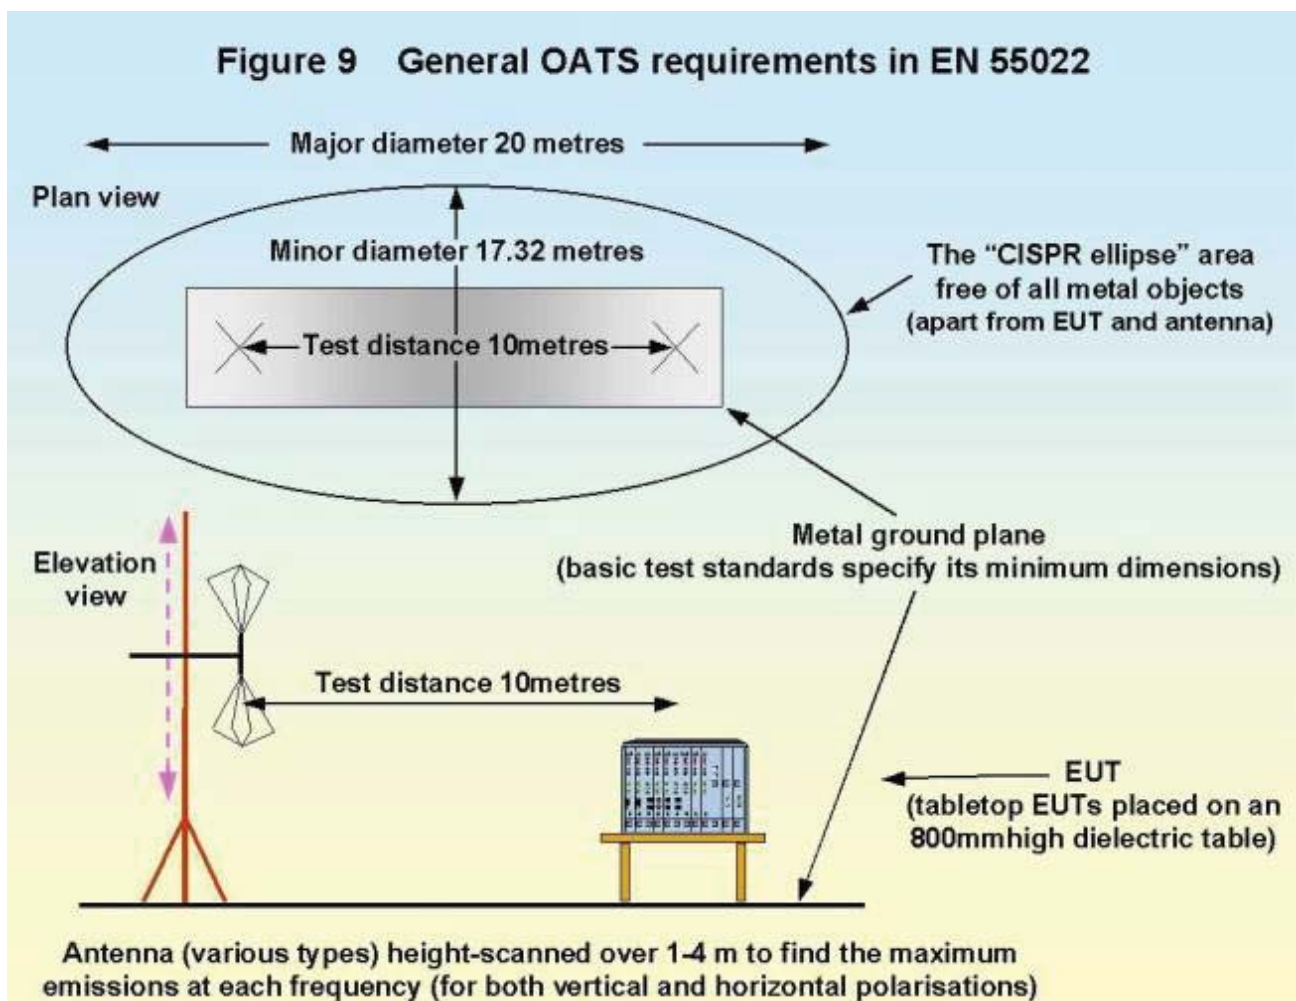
Figure 9 General OATS requirements in EN 55022

Major diameter 20 metres

Plan view

Minor diameter 17.32 metres

The "CISPR ellipse" area free of all metal objects (apart from EUT and antenna)

Test distance 10metres

Metal ground plane (basic test standards specify its minimum dimensions)

Elevation view

Test distance 10metres

EUT (tabletop EUTs placed on an 800mmhigh dielectric table)

Antenna (various types) height-scanned over 1-4 m to find the maximum emissions at each frequency (for both vertical and horizontal polarisations)